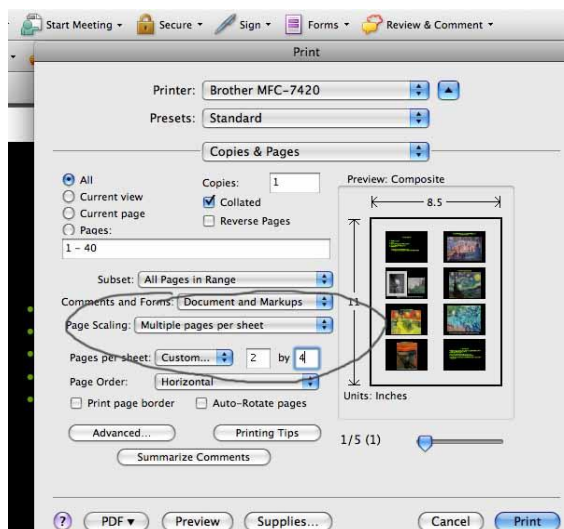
Start Meeting ▾ Secure ▾ Sign ▾ Forms ▾ Review & Comment ▾

Print

Printer: Brother MFC-7420

Presets: Standard

Copies & Pages

All
Current view
Current page
Pages:
1 - 40

Copies: 1
Collated
Reverse Pages

Preview: Composite
8.5
11

Subset: All Pages in Range

Comments and Forms: Document and Markups

Page Scaling: Multiple pages per sheet

Pages per sheet: Custom... 2 by 4

Page Order: Horizontal

Print page border
Auto-Rotate pages

Units: Inches

Advanced...
Printing Tips
Summarize Comments

1/5 (1)

?
PDF ▾
Preview
Supplies...
Cancel
Print